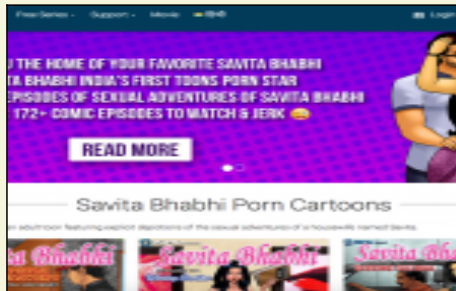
Free Series · Support · Movie · हिंदी Login

U THE HOME OF YOUR FAVORITE SAVITA BHABHI
A BHABHI INDIA'S FIRST TOONS PORN STAR
EPISODES OF SEXUAL ADVENTURES OF SAVITA BHABHI
172+ COMIC EPISODES TO WATCH & JERK

READ MORE

Savita Bhabhi Porn Cartoons

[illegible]

Savita Bhabhi Savita Bhabhi Savita Bha